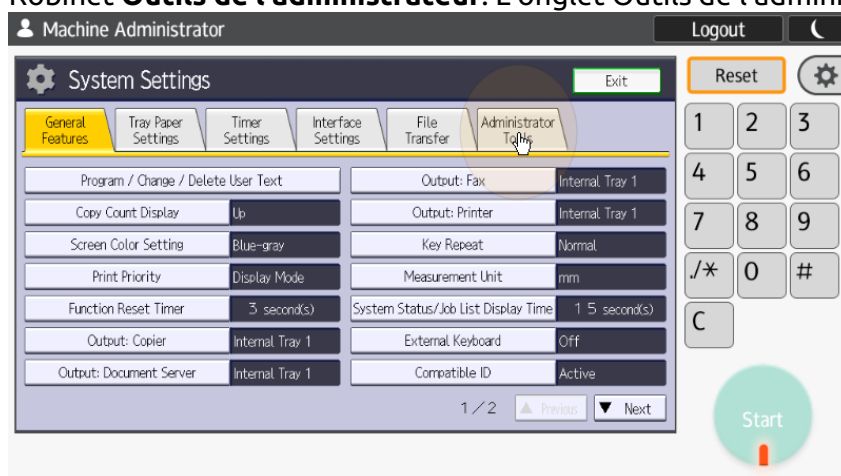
Machine Administrator

Logout

System Settings

Exit

General Features

Tray Paper Settings

Timer Settings

Interface Settings

File Transfer

Administrator Tools

| Program / Change / Delete User Text | | Output: Fax | Internal Tray 1 |
|---|---|---|---|
| Copy Count Display | Up | Output: Printer | Internal Tray 1 |
| Screen Color Setting | Blue-gray | Key Repeat | Normal |
| Print Priority | Display Mode | Measurement Unit | mm |
| Function Reset Timer | 3 second(s) | System Status/Job List Display Time | 15 second(s) |
| Output: Copier | Internal Tray 1 | External Keyboard | Off |
| Output: Document Server | Internal Tray 1 | Compatible ID | Active |

1／2

▲ Previous

▼ Next

Reset

1 2 3
4 5 6
7 8 9
./＊ 0 #
C

Start